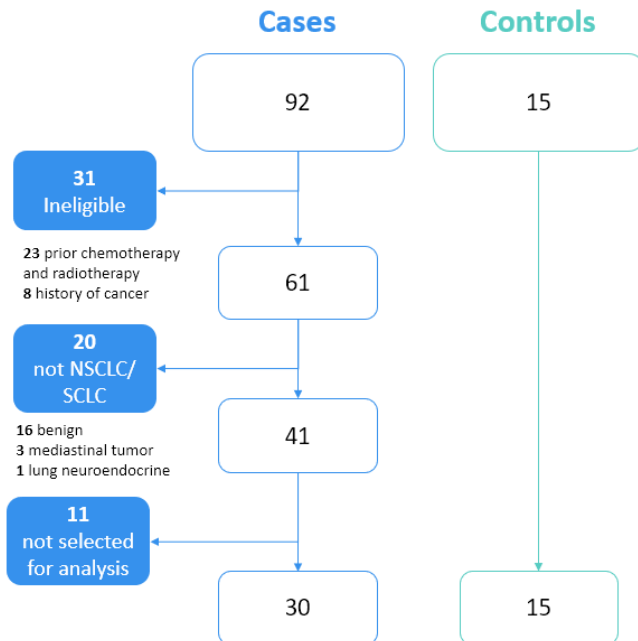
Cases

Controls

92

15

31
Ineligible

23 prior chemotherapy and radiotherapy
8 history of cancer

61

20
not NSCLC/ SCLC

16 benign
3 mediastinal tumor
1 lung neuroendocrine

41

11
not selected for analysis

30

15